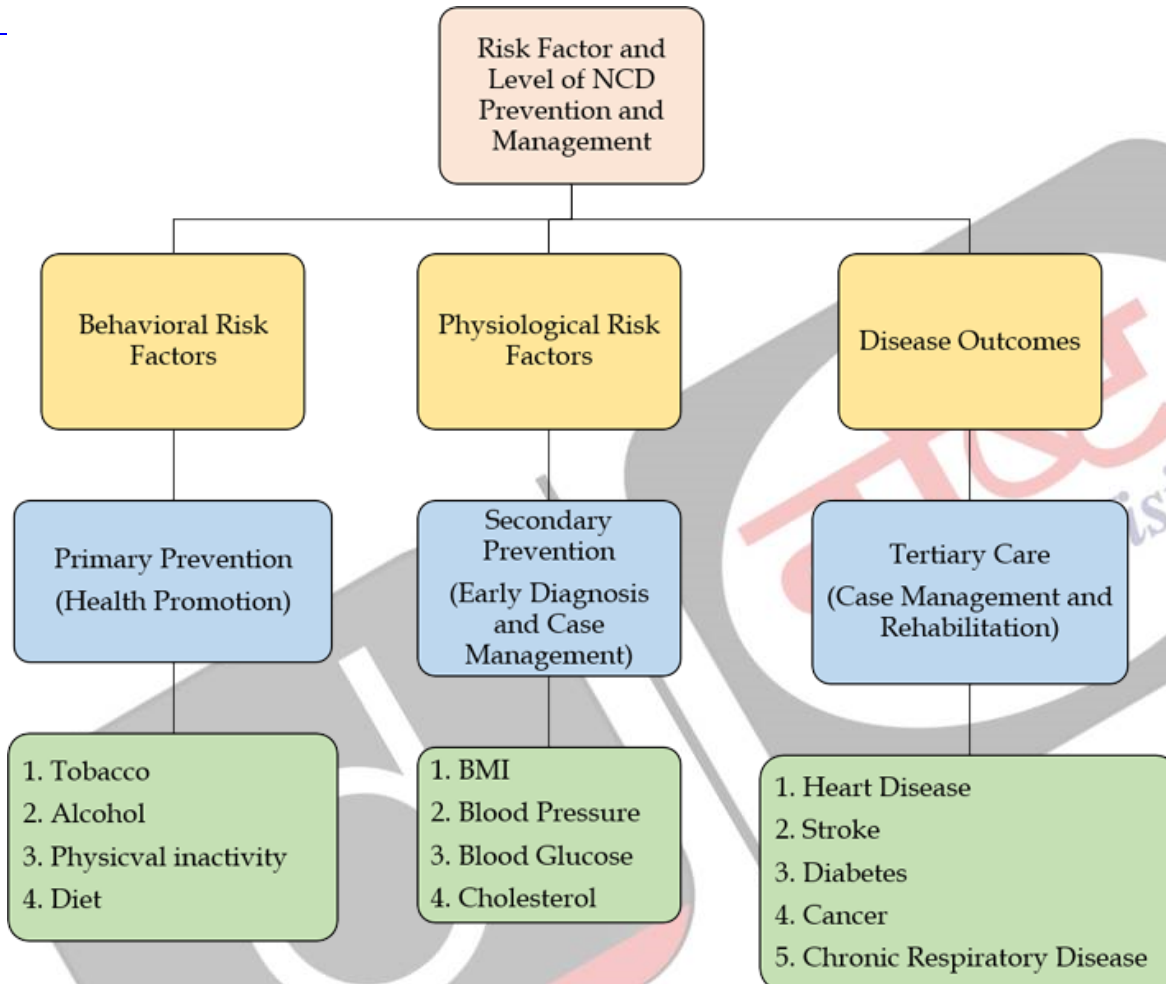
Risk Factor and Level of NCD Prevention and Management

Behavioral Risk Factors

Physiological Risk Factors

Disease Outcomes

Primary Prevention (Health Promotion)

Secondary Prevention (Early Diagnosis and Case Management)

Tertiary Care (Case Management and Rehabilitation)

1. Tobacco
2. Alcohol
3. Physicval inactivity
4. Diet

1. BMI
2. Blood Pressure
3. Blood Glucose
4. Cholesterol

1. Heart Disease
2. Stroke
3. Diabetes
4. Cancer
5. Chronic Respiratory Disease